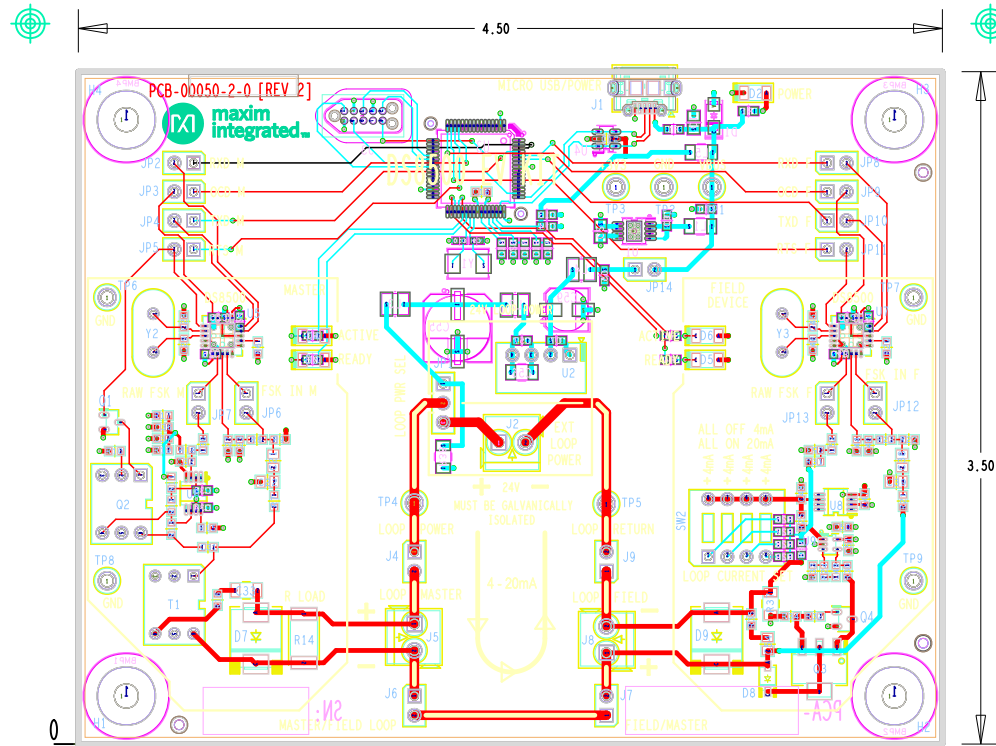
4.50
3.50
0
PCB-00050-2-0 [REV 2]
maxim integrated
MICRO USB/POWER
J1
POWER
H4
H3
H1
H2
JP2
JP3
JP4
JP5
JP8
JP9
JP10
JP11
TXD F
TP3
TP2
TP1
JP14
JP6
JP7
MASTER
FIELD DEVICE
Y2
Y3
GND
ACTIVE
READY
D6
D5
U2
RAW FSK M
FSK IN M
RAW FSK F
FSK IN F
C1
JP7
JP6
JP13
JP12
LOOP PWR SEL
J2
EXT LOOP POWER
24V
MUST BE GALVANICALLY ISOLATED
ALL OFF 4mA
ALL ON 20mA
Q2
TP4
TP5
LOOP POWER
LOOP RETURN
SW2
U8
J4
J9
TP8
TP9
4-20mA
LOOP CURRENT
T1
R LOAD
LOOP MASTER
LOOP FIELD
D7
R14
J5
J8
D9
Q4
Q3
D8
J6
J7
MASTER FIELD LOOP
FIELD/MASTER
SN:
PCA-